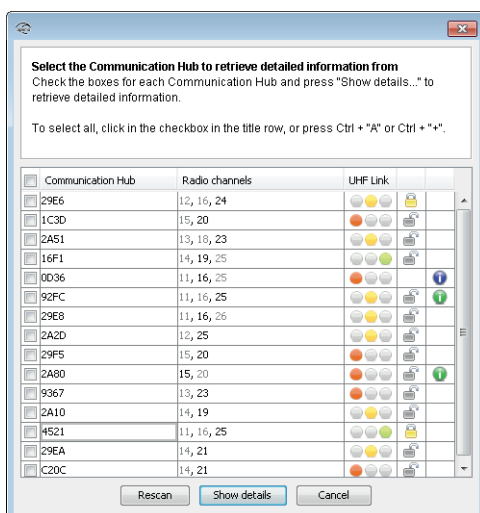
Select the Communication Hub to retrieve detailed information from
Check the boxes for each Communication Hub and press "Show details..." to retrieve detailed information.

To select all, click in the checkbox in the title row, or press Ctrl + "A" or Ctrl + "+".

| Communication Hub | Radio channels | UHF Link |
|---|---|---|
| 29E6 | 12, 16, 24 | |
| 1C3D | 15, 20 | |
| 2A51 | 13, 18, 23 | |
| 16F1 | 14, 19, 25 | |
| 0D36 | 11, 16, 25 | |
| 92FC | 11, 16, 25 | |
| 29E8 | 11, 16, 26 | |
| 2A2D | 12, 25 | |
| 29F5 | 15, 20 | |
| 2A80 | 15, 20 | |
| 9367 | 13, 23 | |
| 2A10 | 14, 19 | |
| 4521 | 11, 16, 25 | |
| 29EA | 14, 21 | |
| C20C | 14, 21 | |

Rescan Show details Cancel